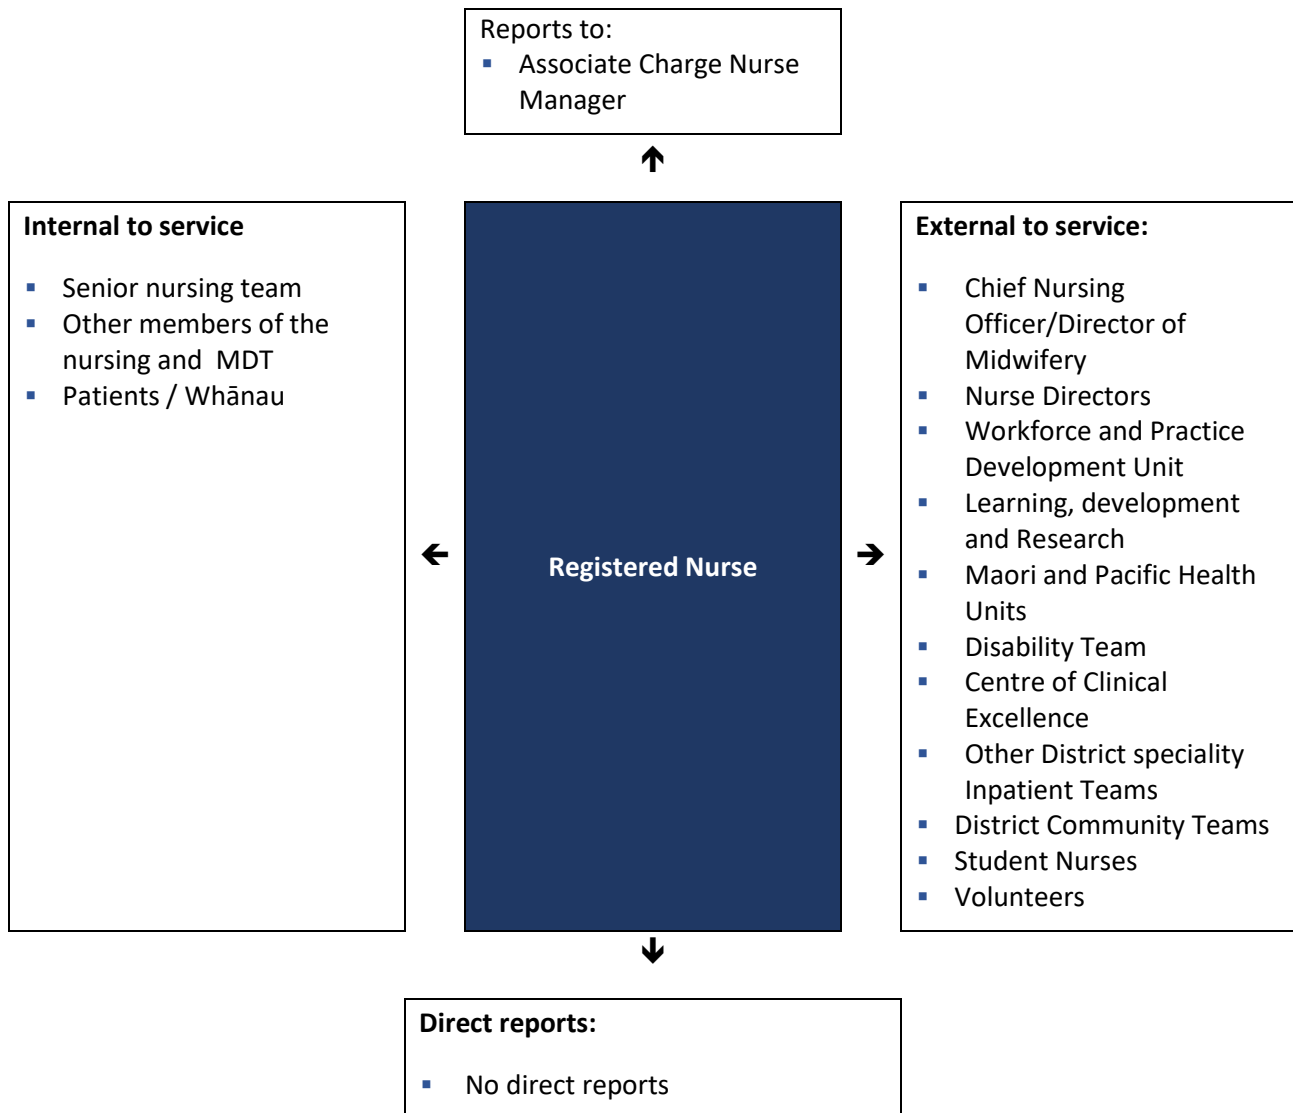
Reports to:
- Associate Charge Nurse Manager

Internal to service

- Senior nursing team
- Other members of the nursing and MDT
- Patients / Whānau

Registered Nurse

External to service:

- Chief Nursing Officer/Director of Midwifery
- Nurse Directors
- Workforce and Practice Development Unit
- Learning, development and Research
- Maori and Pacific Health Units
- Disability Team
- Centre of Clinical Excellence
- Other District speciality Inpatient Teams
- District Community Teams
- Student Nurses
- Volunteers

Direct reports:

- No direct reports